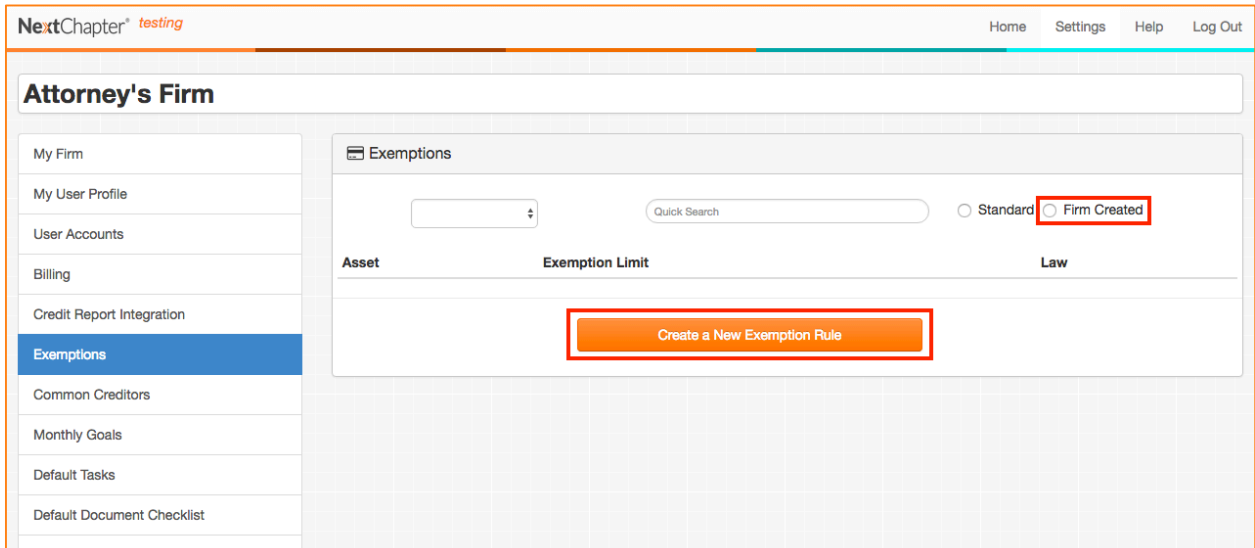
NextChapter® testing

Home Settings Help Log Out

Attorney's Firm

My Firm
My User Profile
User Accounts
Billing
Credit Report Integration
Exemptions
Common Creditors
Monthly Goals
Default Tasks
Default Document Checklist

Exemptions

Quick Search

Standard Firm Created

| Asset | Exemption Limit | Law |
|---|---|---|

Create a New Exemption Rule